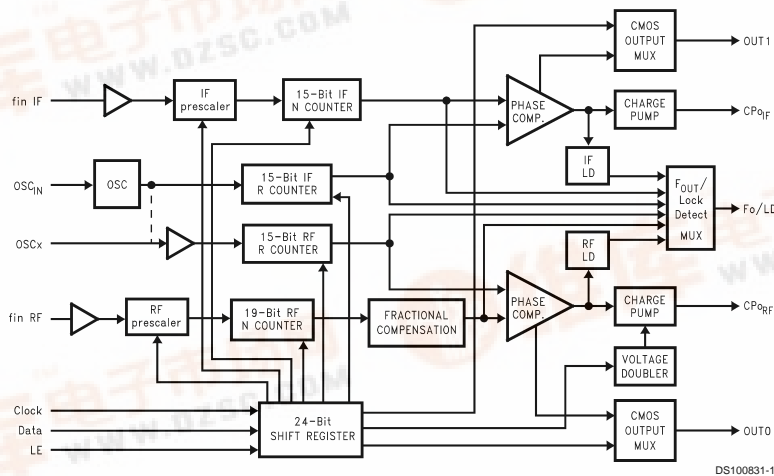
fin IF
IF prescaler
15-Bit IF N COUNTER
PHASE COMP.
CMOS OUTPUT MUX
OUT1
CHARGE PUMP
$CPo_{IF}$
IF LD
$OSC_{IN}$
OSC
15-Bit IF R COUNTER
$F_{OUT}$/ Lock Detect MUX
Fo/LD
OSCx
15-Bit RF R COUNTER
RF LD
fin RF
RF prescaler
19-Bit RF N COUNTER
FRACTIONAL COMPENSATION
PHASE COMP.
CHARGE PUMP
$CPo_{RF}$
VOLTAGE DOUBLER
Clock
Data
LE
24-Bit SHIFT REGISTER
CMOS OUTPUT MUX
OUT0
DS100831-1
WWW.DZSC.COM